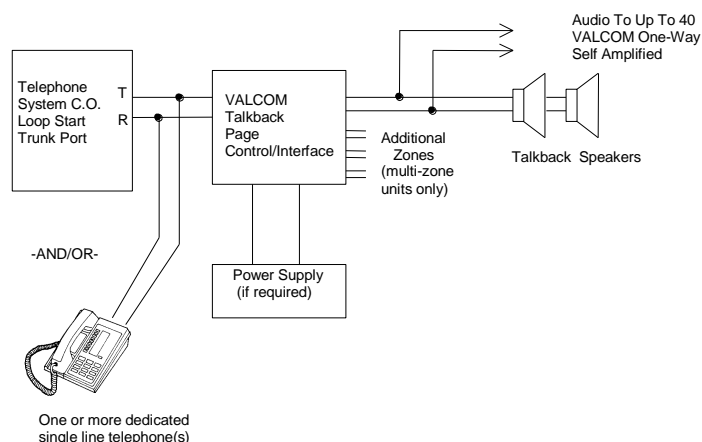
Audio To Up To 40 VALCOM One-Way Self Amplified

Telephone System C.O. Loop Start Trunk Port

T

R

VALCOM Talkback Page Control/Interface

Additional Zones (multi-zone units only)

Talkback Speakers

-AND/OR-

Power Supply (if required)

One or more dedicated single line telephone(s)